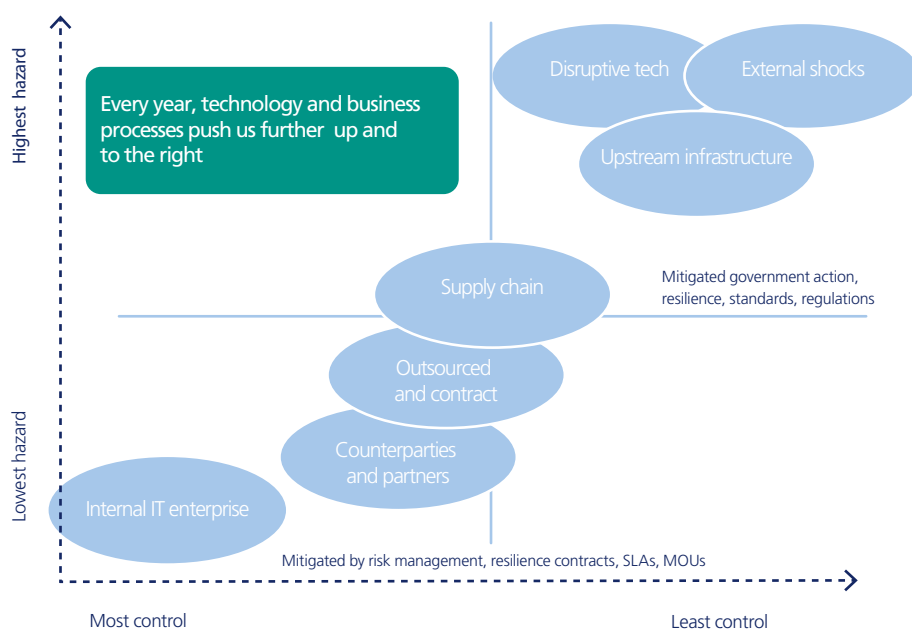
Highest hazard

Every year, technology and business processes push us further up and to the right

Disruptive tech

External shocks

Upstream infrastructure

Supply chain

Mitigated government action, resilience, standards, regulations

Outsourced and contract

Lowest hazard

Counterparties and partners

Internal IT enterprise

Mitigated by risk management, resilience contracts, SLAs, MOUs

Most control

Least control